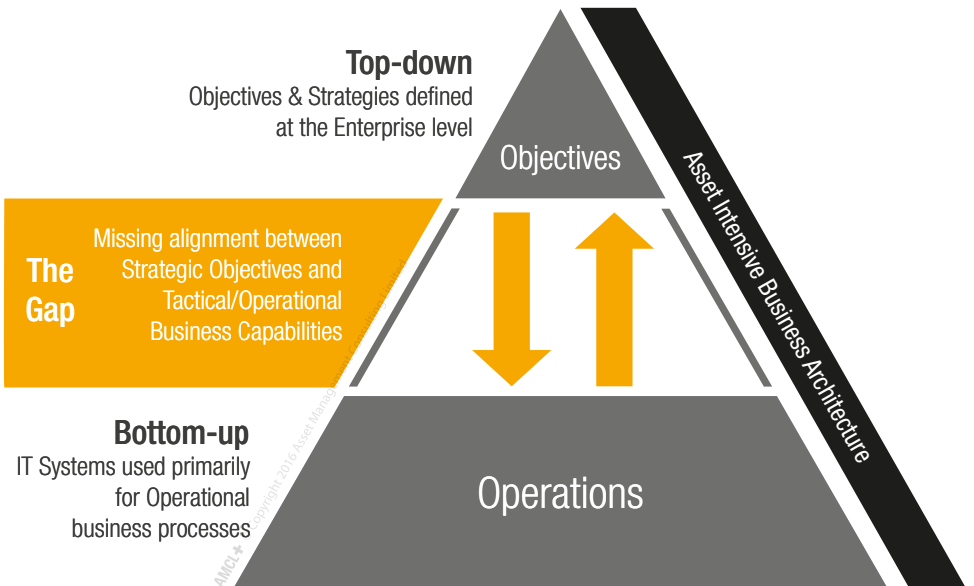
Top-down
Objectives & Strategies defined at the Enterprise level

Objectives

Asset Intensive Business Architecture

The Gap

Missing alignment between Strategic Objectives and Tactical/Operational Business Capabilities

Bottom-up
IT Systems used primarily for Operational business processes

Operations

AMCL Copyright 2016 Asset Management Consulting Limited